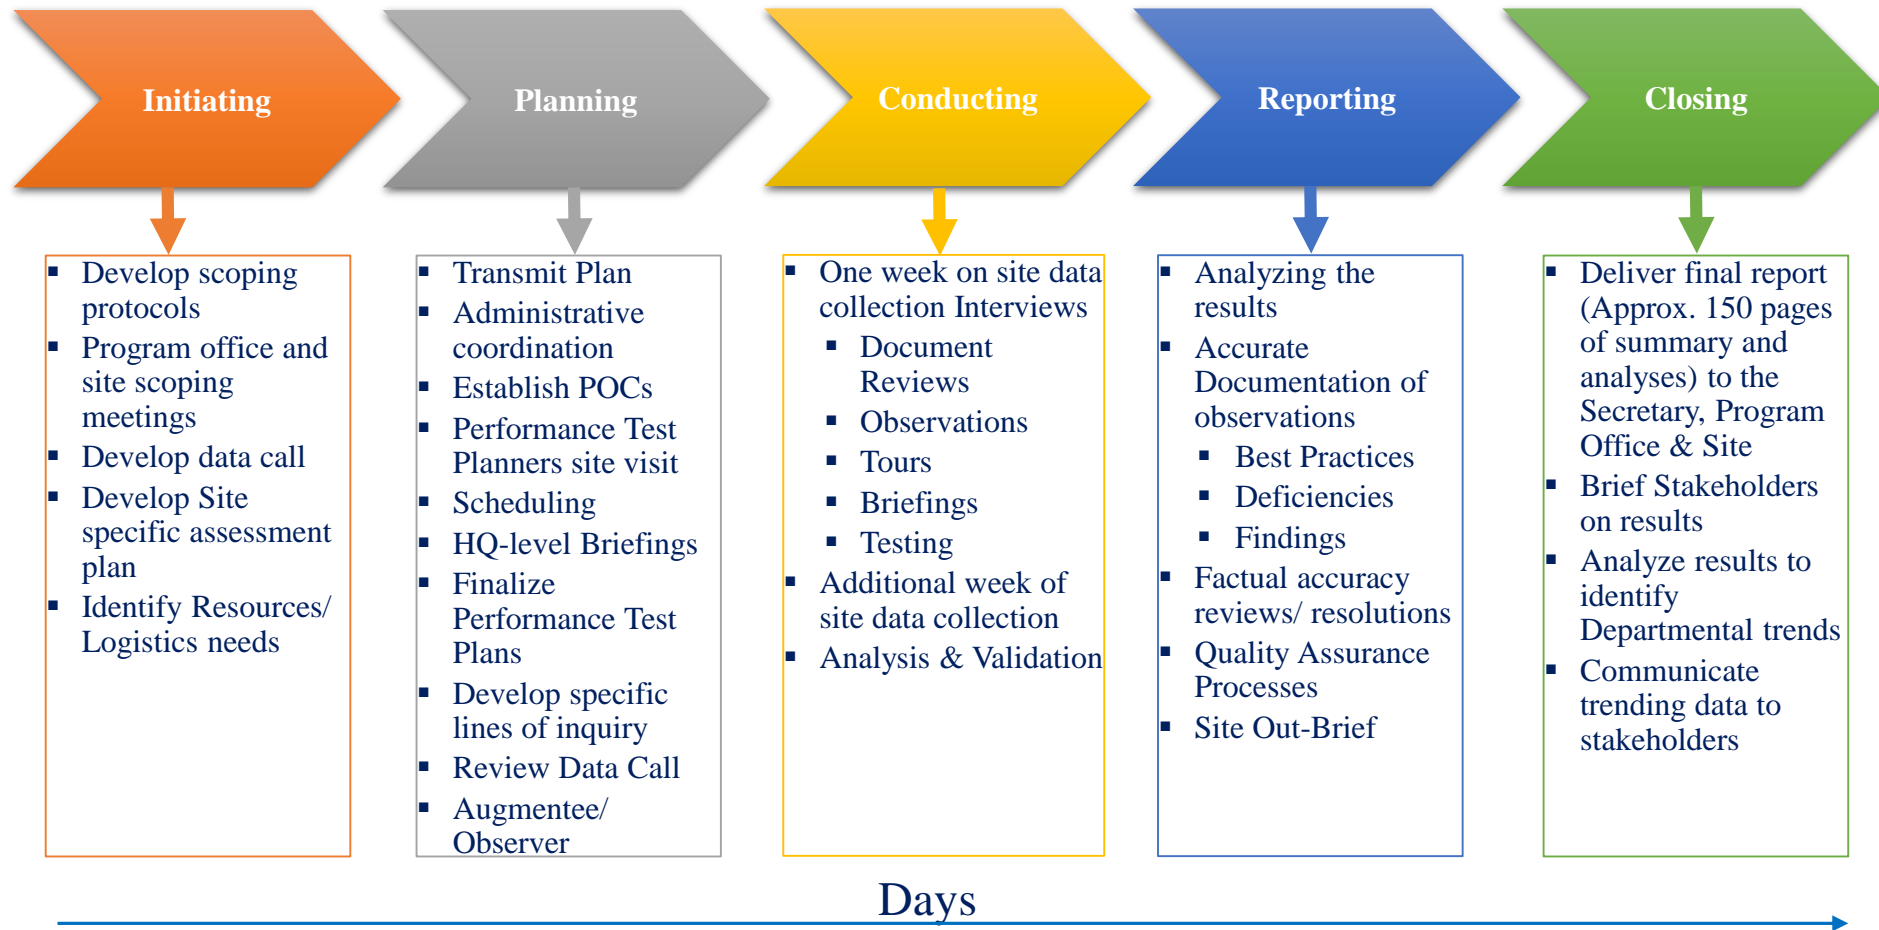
Initiating

Planning

Conducting

Reporting

Closing

- Develop scoping protocols
- Program office and site scoping meetings
- Develop data call
- Develop Site specific assessment plan
- Identify Resources/ Logistics needs

- Transmit Plan
- Administrative coordination
- Establish POCs
- Performance Test Planners site visit
- Scheduling
- HQ-level Briefings
- Finalize Performance Test Plans
- Develop specific lines of inquiry
- Review Data Call
- Augmentee/ Observer

- One week on site data collection Interviews
  - Document Reviews
  - Observations
  - Tours
  - Briefings
  - Testing
- Additional week of site data collection
- Analysis & Validation

- Analyzing the results
- Accurate Documentation of observations
  - Best Practices
  - Deficiencies
  - Findings
- Factual accuracy reviews/ resolutions
- Quality Assurance Processes
- Site Out-Brief

- Deliver final report (Approx. 150 pages of summary and analyses) to the Secretary, Program Office & Site
- Brief Stakeholders on results
- Analyze results to identify Departmental trends
- Communicate trending data to stakeholders

Days